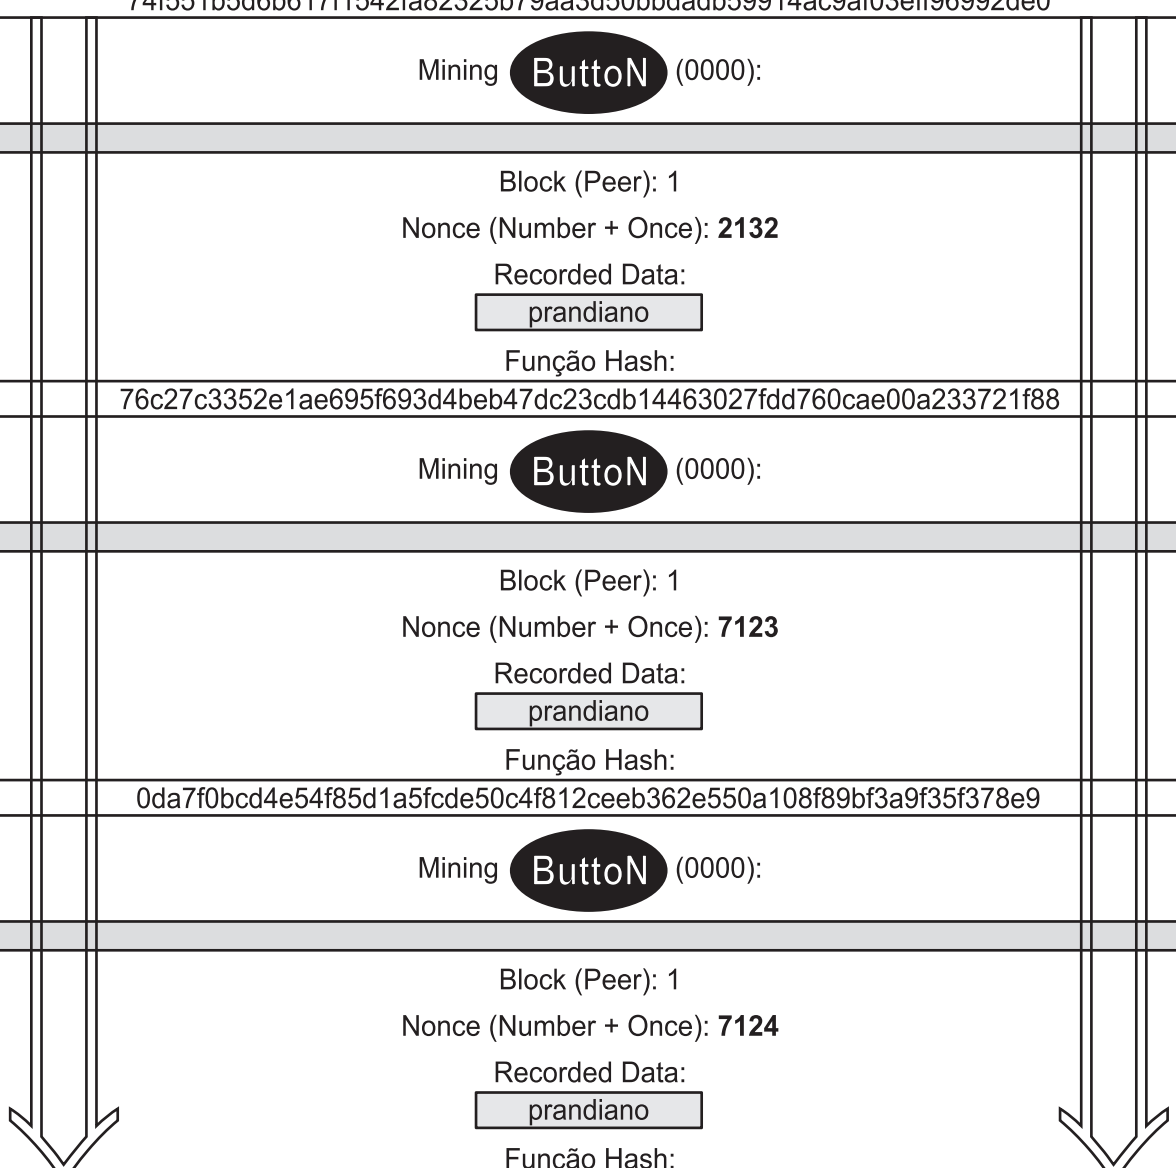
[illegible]

Mining ButtoN (0000):

Block (Peer): 1

Nonce (Number + Once): **2132**

Recorded Data:

prandiano

Função Hash:

76c27c3352e1ae695f693d4beb47dc23cdb14463027fdd760cae00a233721f88

Mining ButtoN (0000):

Block (Peer): 1

Nonce (Number + Once): **7123**

Recorded Data:

prandiano

Função Hash:

0da7f0bcd4e54f85d1a5fcde50c4f812ceeb362e550a108f89bf3a9f35f378e9

Mining ButtoN (0000):

Block (Peer): 1

Nonce (Number + Once): **7124**

Recorded Data:

prandiano

Função Hash: